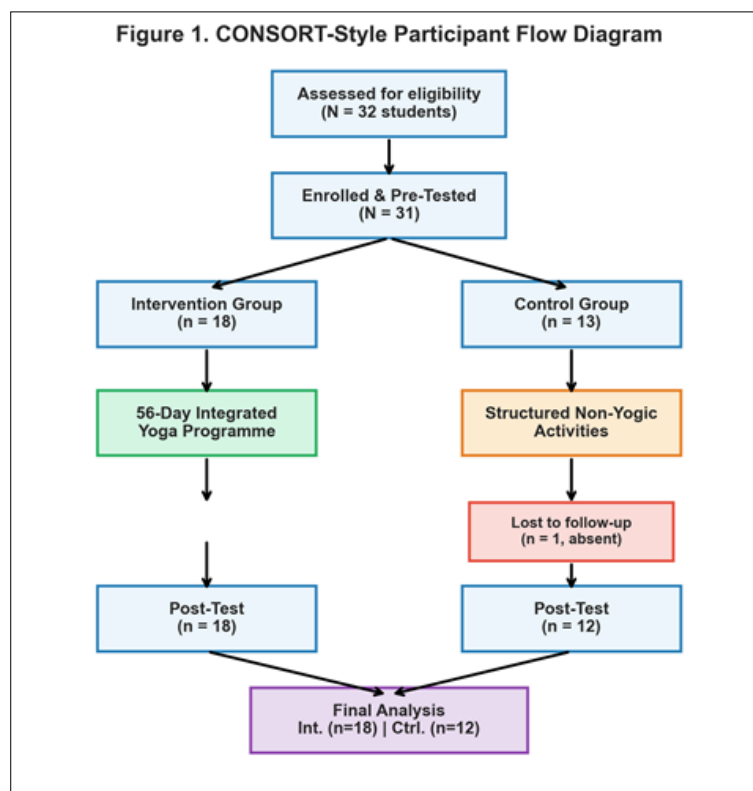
Figure 1. CONSORT-Style Participant Flow Diagram

Assessed for eligibility
(N = 32 students)

Enrolled & Pre-Tested
(N = 31)

Intervention Group
(n = 18)

Control Group
(n = 13)

56-Day Integrated
Yoga Programme

Structured Non-Yogic
Activities

Lost to follow-up
(n = 1, absent)

Post-Test
(n = 18)

Post-Test
(n = 12)

Final Analysis
Int. (n=18) | Ctrl. (n=12)